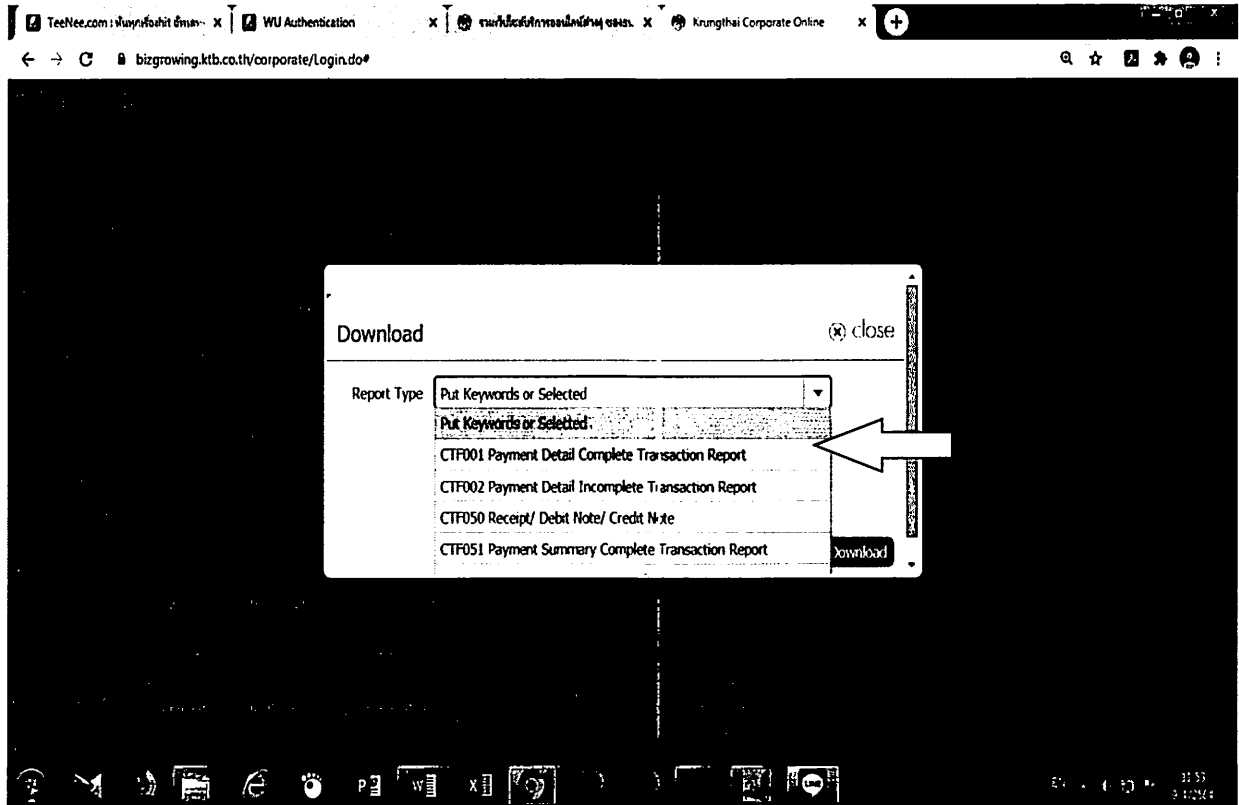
TeeNee.com : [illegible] ×
WU Authentication ×
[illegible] ×
Krungthai Corporate Online ×

bizgrowing.ktb.co.th/corporate/Login.do#

Download
close

Report Type Put Keywords or Selected
Put Keywords or Selected
CTF001 Payment Detail Complete Transaction Report
CTF002 Payment Detail Incomplete Transaction Report
CTF050 Receipt/ Debit Note/ Credit Note
CTF051 Payment Summary Complete Transaction Report

Download